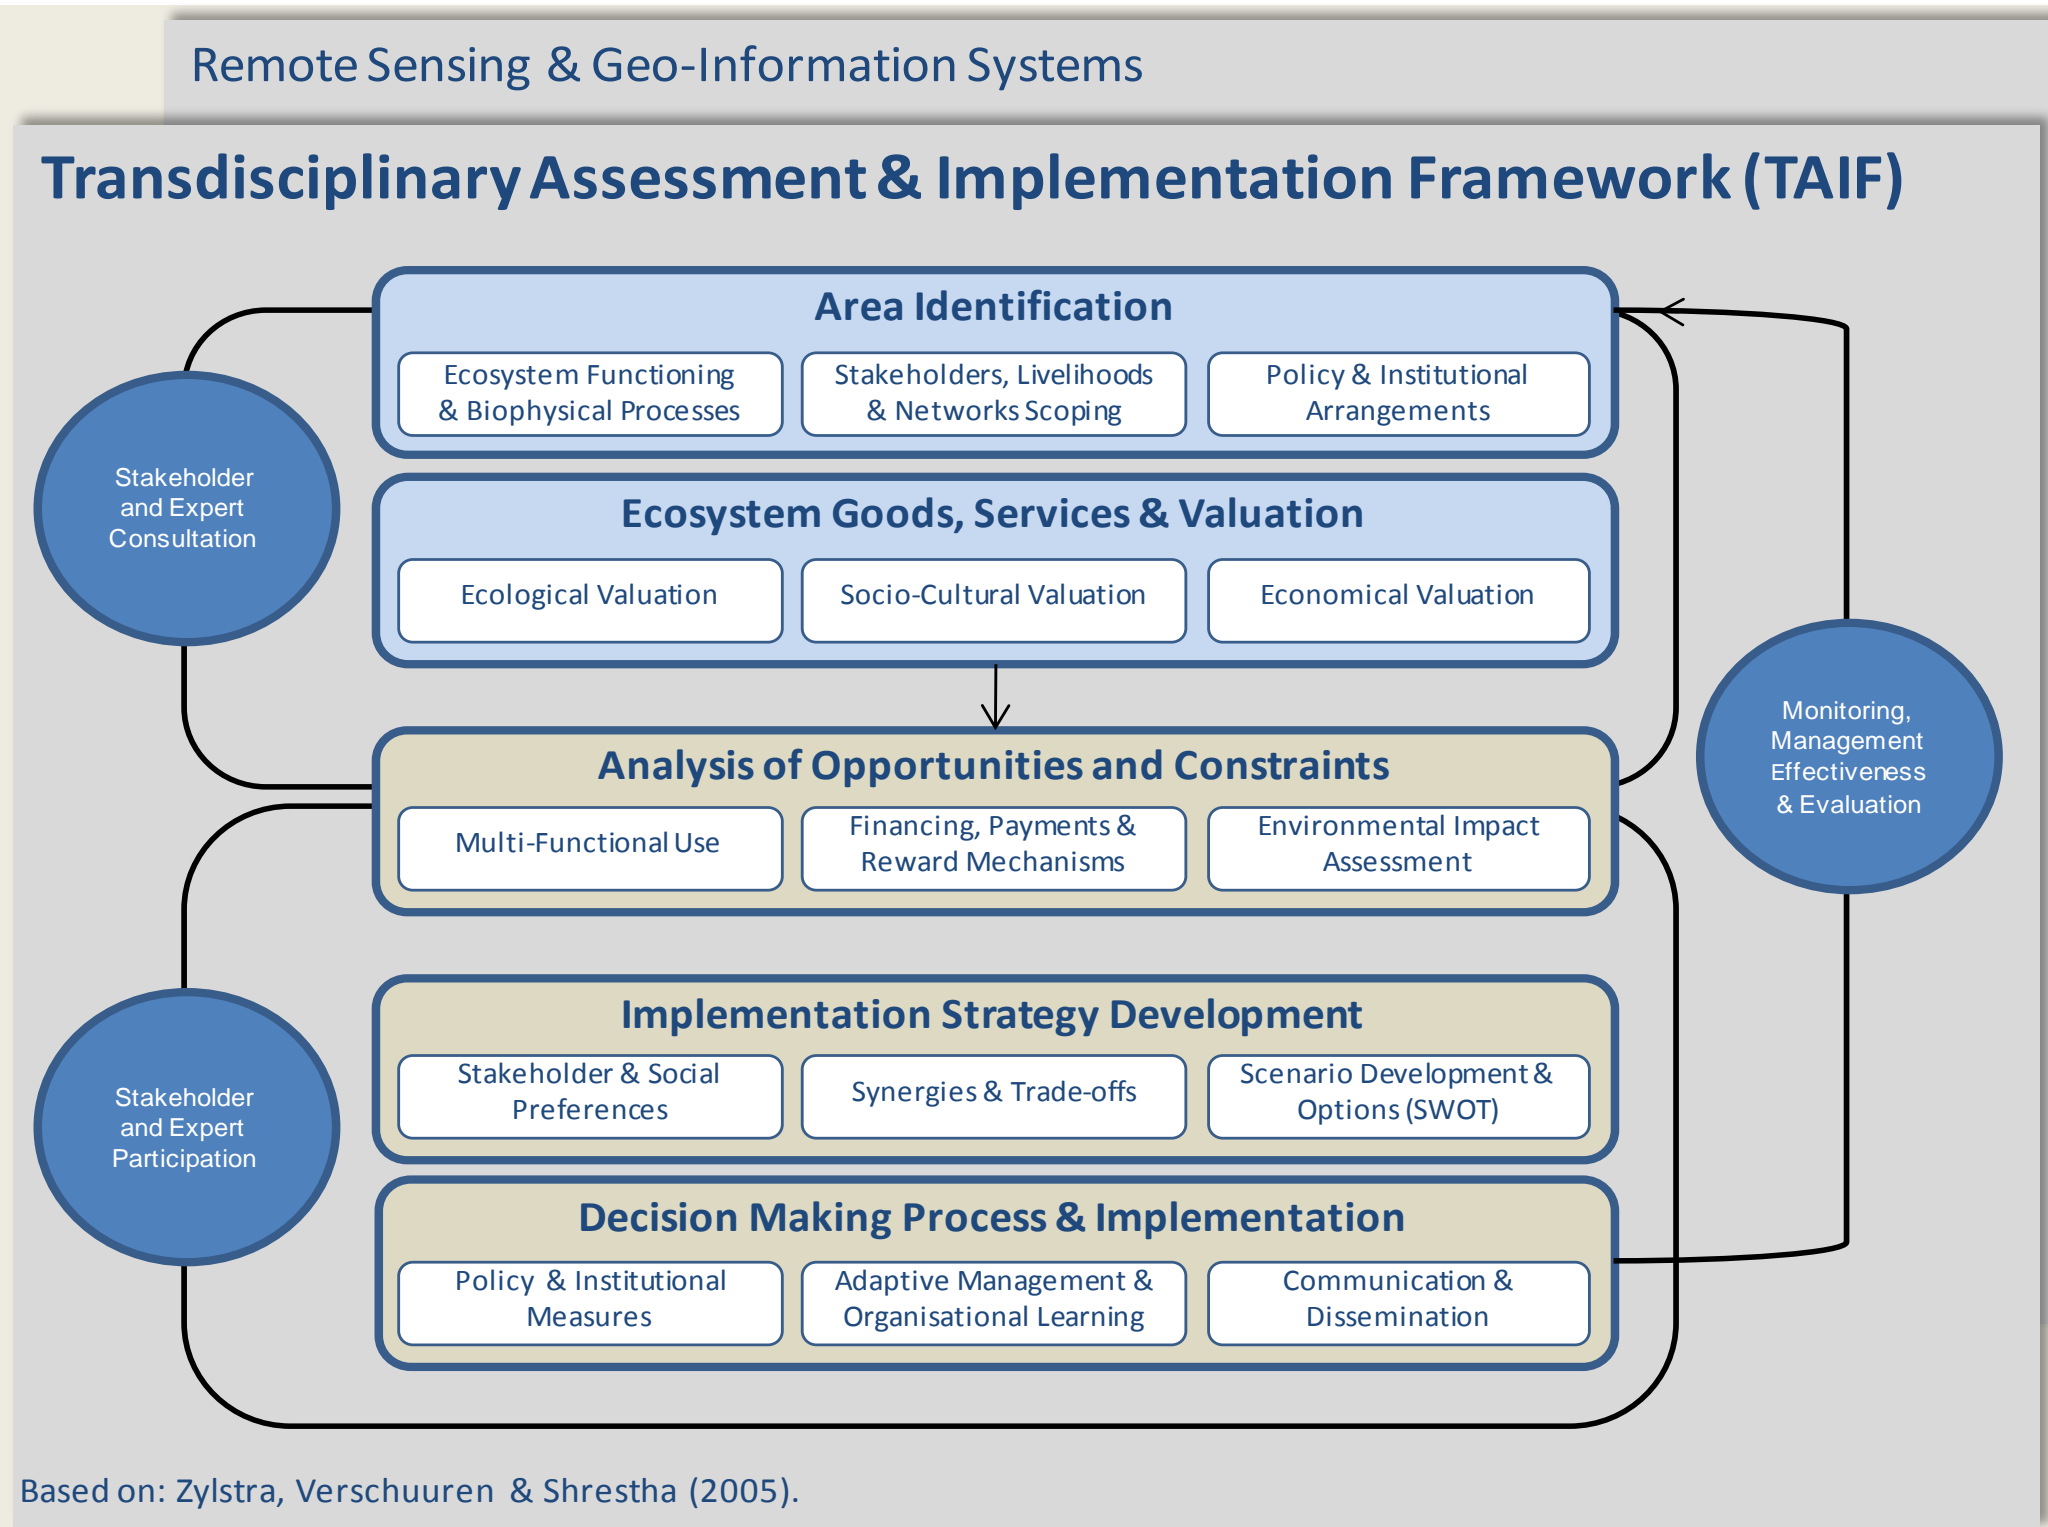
Remote Sensing & Geo-Information Systems

Transdisciplinary Assessment & Implementation Framework (TAIF)

Stakeholder and Expert Consultation

Area Identification

Ecosystem Functioning & Biophysical Processes

Stakeholders, Livelihoods & Networks Scoping

Policy & Institutional Arrangements

Ecosystem Goods, Services & Valuation

Ecological Valuation

Socio-Cultural Valuation

Economical Valuation

Analysis of Opportunities and Constraints

Multi-Functional Use

Financing, Payments & Reward Mechanisms

Environmental Impact Assessment

Monitoring, Management Effectiveness & Evaluation

Stakeholder and Expert Participation

Implementation Strategy Development

Stakeholder & Social Preferences

Synergies & Trade-offs

Scenario Development & Options (SWOT)

Decision Making Process & Implementation

Policy & Institutional Measures

Adaptive Management & Organisational Learning

Communication & Dissemination

Based on: Zylstra, Verschuuren & Shrestha (2005).